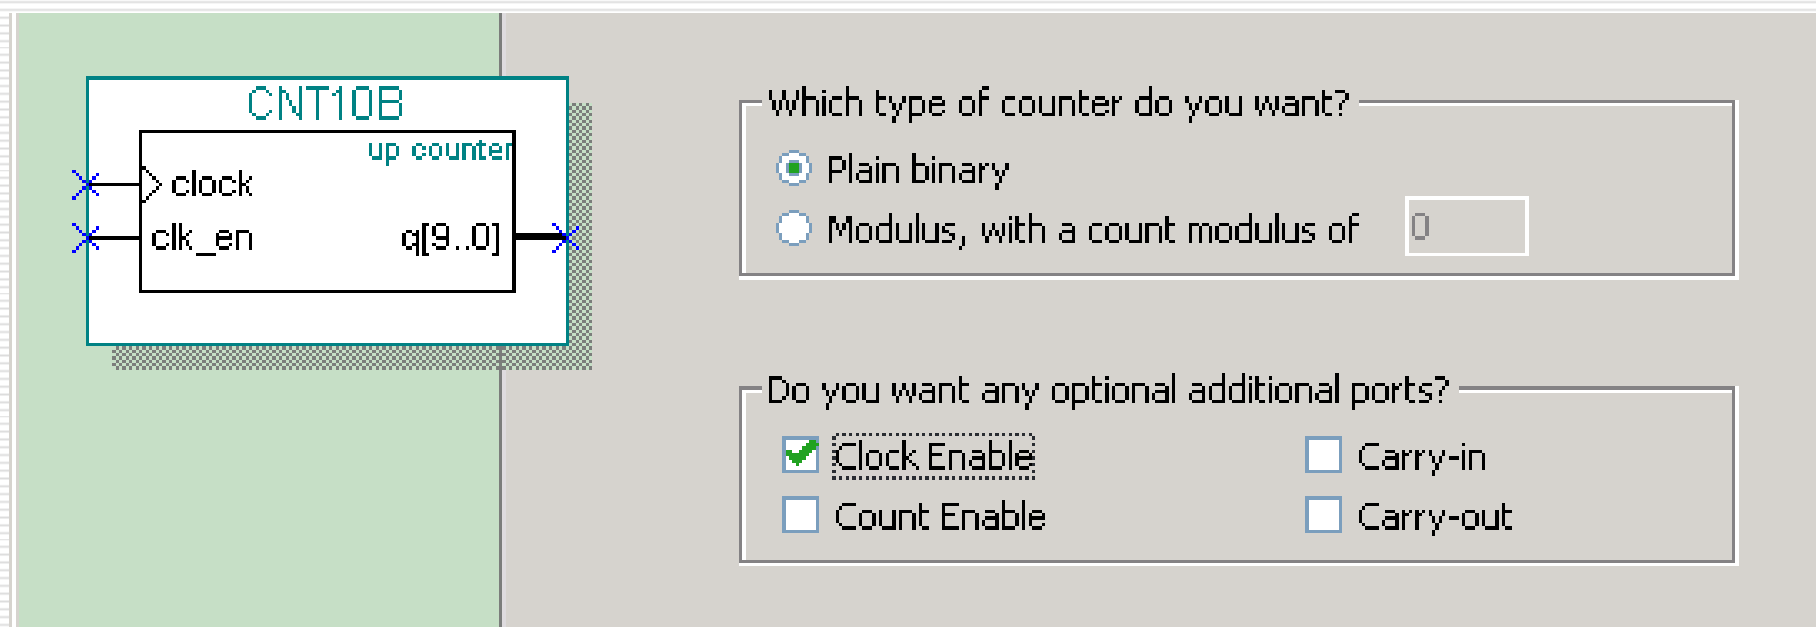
CNT10B
up counter
clock
clk_en
q[9..0]

Which type of counter do you want?
Plain binary
Modulus, with a count modulus of 0

Do you want any optional additional ports?
Clock Enable
Count Enable
Carry-in
Carry-out